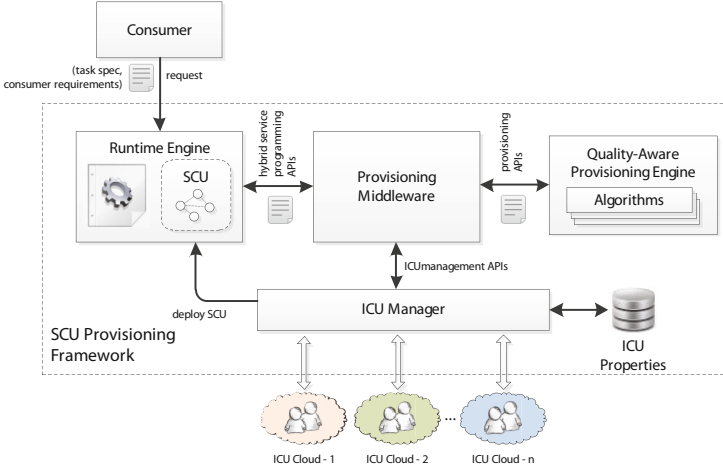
Consumer

(task spec, consumer requirements)

request

Runtime Engine

SCU

hybrid service programming APIs

Provisioning Middleware

provisioning APIs

Quality-Aware Provisioning Engine

Algorithms

ICUmanagement APIs

deploy SCU

ICU Manager

SCU Provisioning Framework

ICU Properties

...

ICU Cloud - 1

ICU Cloud - 2

ICU Cloud - n